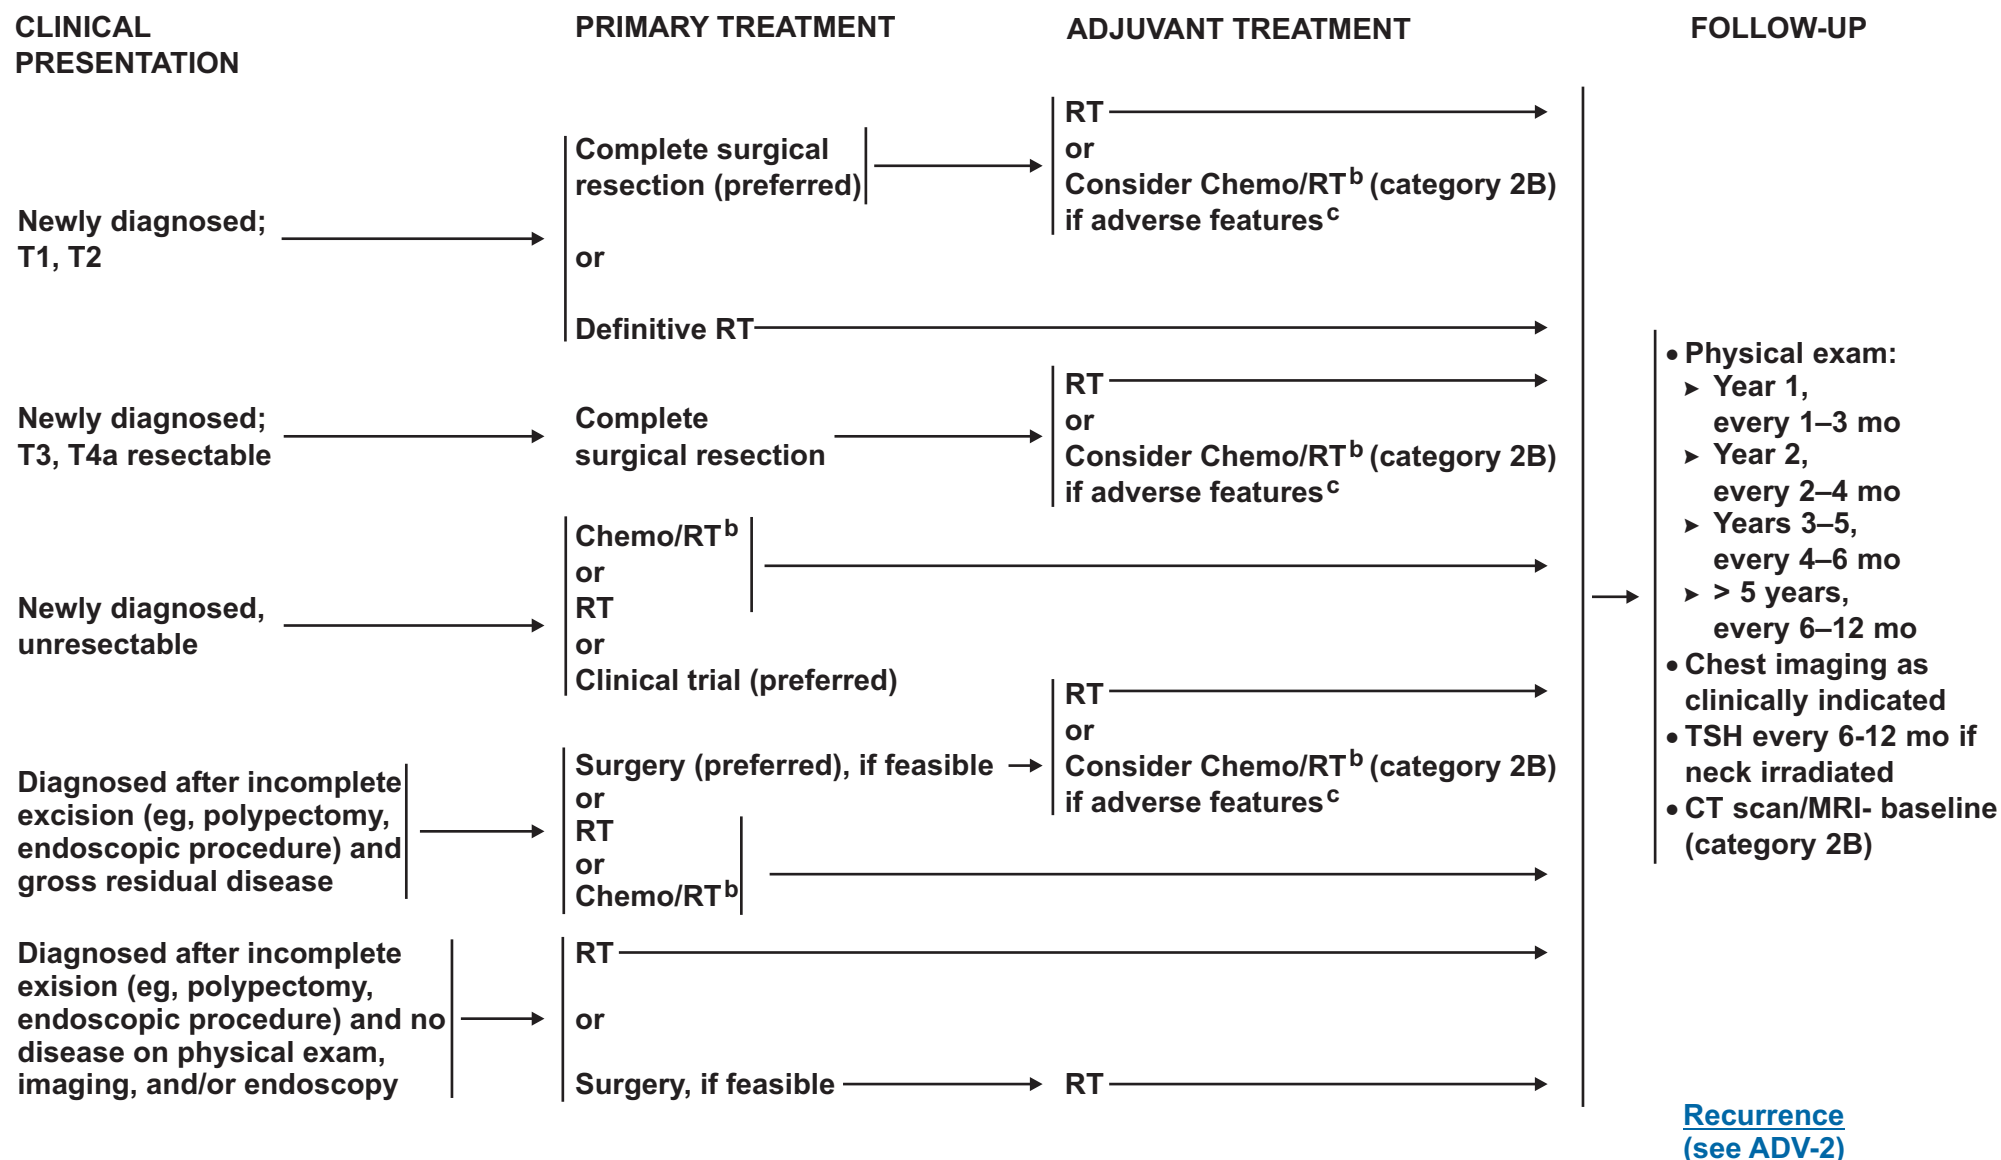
CLINICAL PRESENTATION

PRIMARY TREATMENT

ADJUVANT TREATMENT

FOLLOW-UP

Newly diagnosed; T1, T2

Complete surgical resection (preferred)

RT
or
Consider Chemo/RT$^b$ (category 2B) if adverse features$^c$

or

Definitive RT

Newly diagnosed; T3, T4a resectable

Complete surgical resection

RT
or
Consider Chemo/RT$^b$ (category 2B) if adverse features$^c$

Newly diagnosed, unresectable

Chemo/RT$^b$
or
RT
or
Clinical trial (preferred)

Diagnosed after incomplete excision (eg, polypectomy, endoscopic procedure) and gross residual disease

Surgery (preferred), if feasible
or
RT
or
Chemo/RT$^b$

RT
or
Consider Chemo/RT$^b$ (category 2B) if adverse features$^c$

Diagnosed after incomplete exision (eg, polypectomy, endoscopic procedure) and no disease on physical exam, imaging, and/or endoscopy

RT

or

Surgery, if feasible

RT

• Physical exam:
➤ Year 1, every 1–3 mo
➤ Year 2, every 2–4 mo
➤ Years 3–5, every 4–6 mo
➤ > 5 years, every 6–12 mo
• Chest imaging as clinically indicated
• TSH every 6-12 mo if neck irradiated
• CT scan/MRI- baseline (category 2B)

Recurrence (see ADV-2)